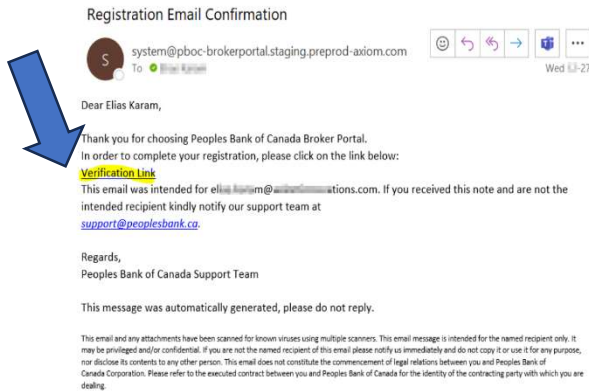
Registration Email Confirmation

S

system@pboc-brokerportal.staging.preprod-axiom.com

To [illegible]

Wed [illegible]-27

Dear Elias Karam,

Thank you for choosing Peoples Bank of Canada Broker Portal.
In order to complete your registration, please click on the link below:

Verification Link

This email was intended for el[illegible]m@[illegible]tions.com. If you received this note and are not the intended recipient kindly notify our support team at support@peoplesbank.ca.

Regards,
Peoples Bank of Canada Support Team

This message was automatically generated, please do not reply.

This email and any attachments have been scanned for known viruses using multiple scanners. This email message is intended for the named recipient only. It may be privileged and/or confidential. If you are not the named recipient of this email please notify us immediately and do not copy it or use it for any purpose, nor disclose its contents to any other person. This email does not constitute the commencement of legal relations between you and Peoples Bank of Canada Corporation. Please refer to the executed contract between you and Peoples Bank of Canada for the identity of the contracting party with which you are dealing.